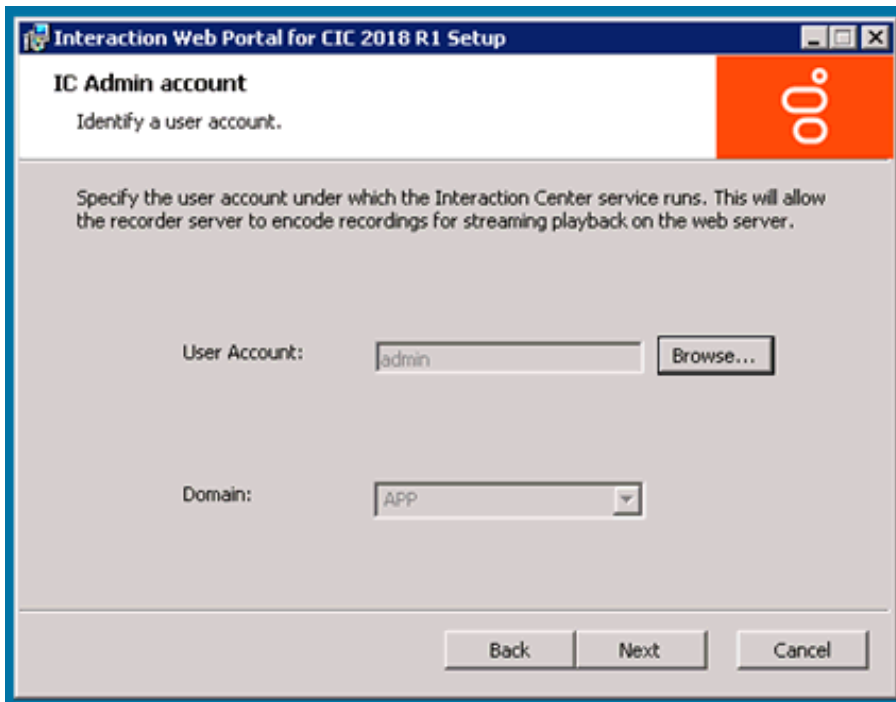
Interaction Web Portal for CIC 2018 R1 Setup

IC Admin account

Identify a user account.

Specify the user account under which the Interaction Center service runs. This will allow the recorder server to encode recordings for streaming playback on the web server.

User Account: admin Browse...

Domain: APP

Back Next Cancel